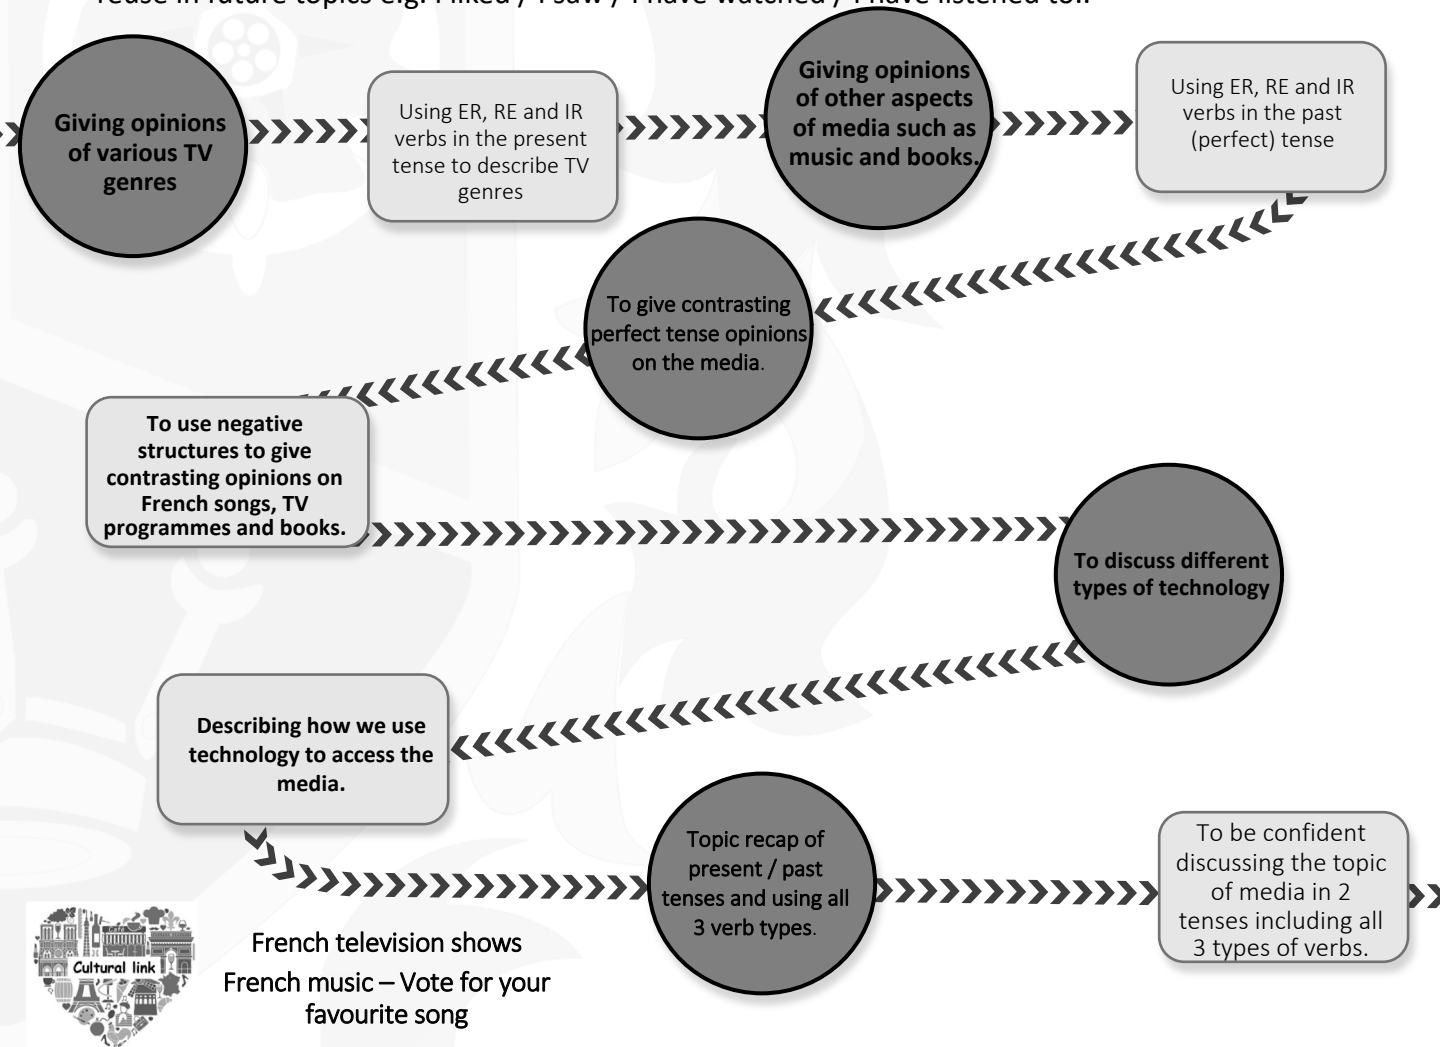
reuse in future topics e.g. I liked / I saw / I have watched / I have listened to.

Giving opinions of various TV genres

Using ER, RE and IR verbs in the present tense to describe TV genres

Giving opinions of other aspects of media such as music and books.

Using ER, RE and IR verbs in the past (perfect) tense

To give contrasting perfect tense opinions on the media.

To use negative structures to give contrasting opinions on French songs, TV programmes and books.

To discuss different types of technology

Describing how we use technology to access the media.

Topic recap of present / past tenses and using all 3 verb types.

To be confident discussing the topic of media in 2 tenses including all 3 types of verbs.

Cultural link

French television shows
French music – Vote for your favourite song